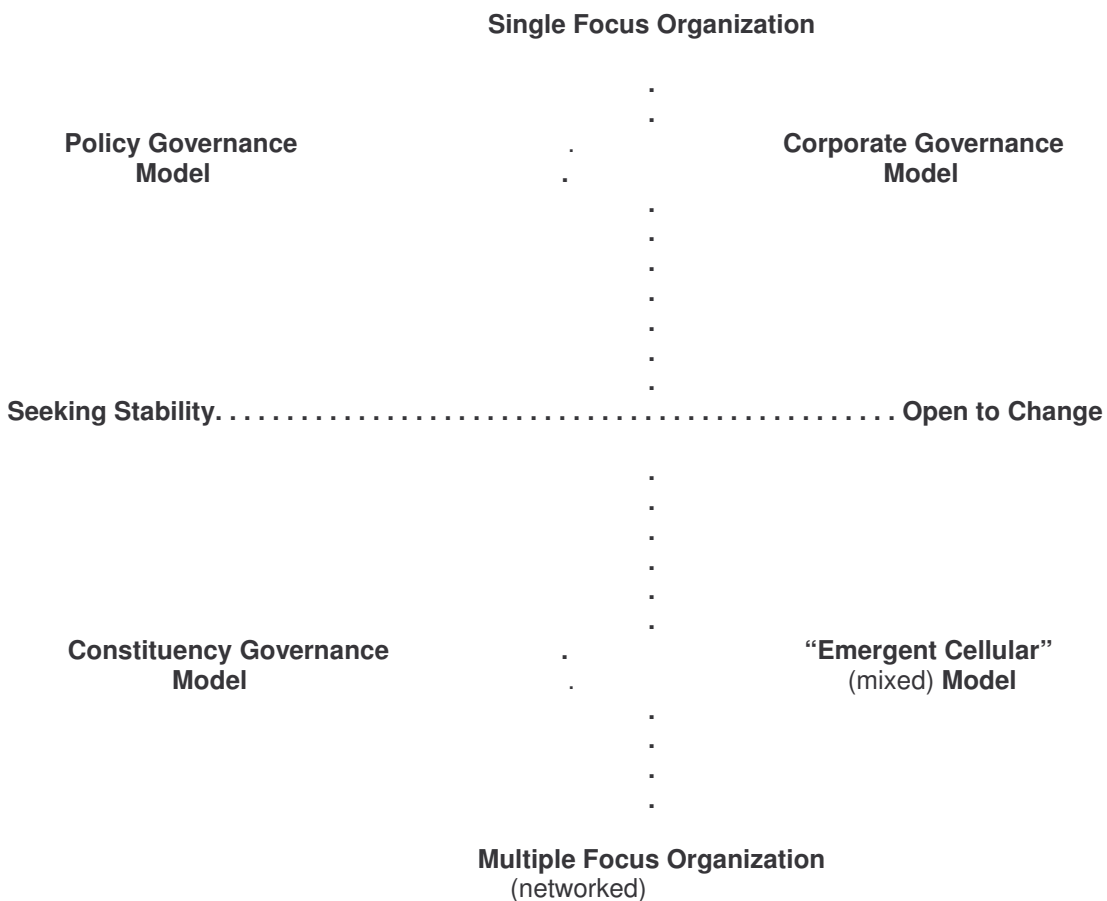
Single Focus Organization

Policy Governance Model

Corporate Governance Model

Seeking Stability. . . . . . . . . . . . . . . . . . . . . . . . . . . . . . . . . . . . . . . . . . . . . . . . Open to Change

Constituency Governance Model

"Emergent Cellular" (mixed) Model

Multiple Focus Organization (networked)